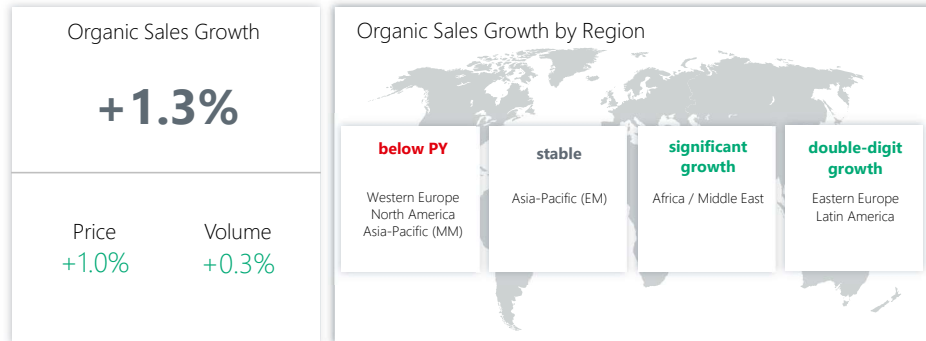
Organic Sales Growth

+1.3%

Price
+1.0%

Volume
+0.3%

Organic Sales Growth by Region

below PY

Western Europe
North America
Asia-Pacific (MM)

stable

Asia-Pacific (EM)

significant growth

Africa / Middle East

double-digit growth

Eastern Europe
Latin America